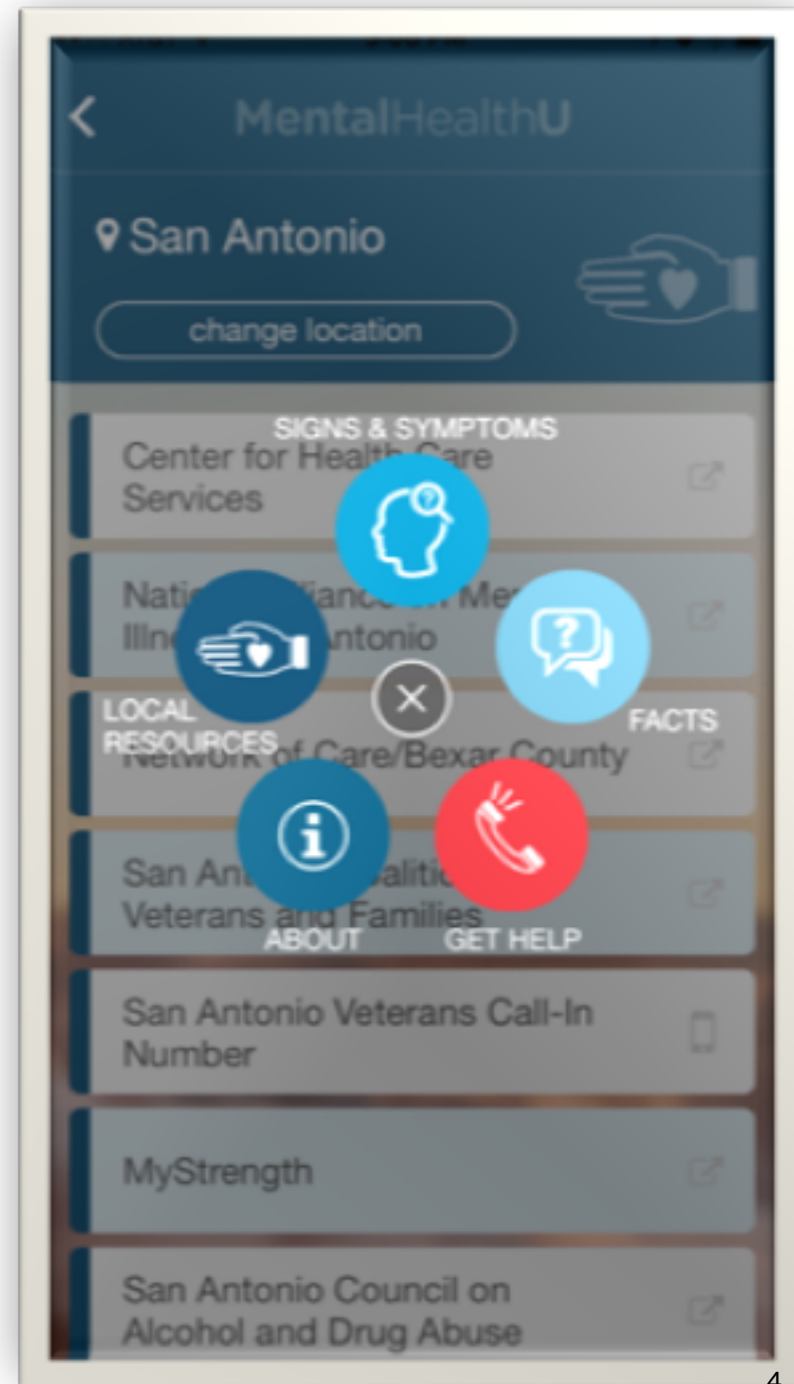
MentalHealthU

San Antonio

change location

SIGNS & SYMPTOMS

Center for Health Care Services

Nati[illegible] Alliance on Me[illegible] Illne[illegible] Antonio

LOCAL RESOURCES

FACTS

Network of Care/Bexar County

San An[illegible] Coalitio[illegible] Veterans and Families

ABOUT

GET HELP

San Antonio Veterans Call-In Number

MyStrength

San Antonio Council on Alcohol and Drug Abuse

4